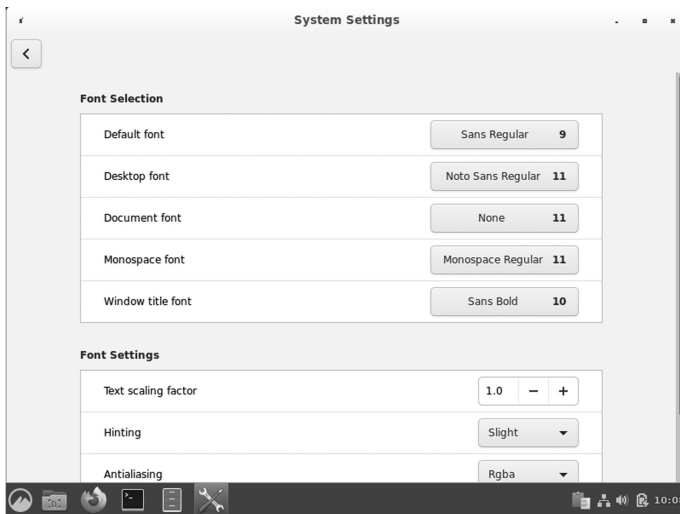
System Settings

Font Selection

| | |
|---|---|
| Default font | Sans Regular 9 |
| Desktop font | Noto Sans Regular 11 |
| Document font | None 11 |
| Monospace font | Monospace Regular 11 |
| Window title font | Sans Bold 10 |

Font Settings

| | |
|---|---|
| Text scaling factor | 1.0 − + |
| Hinting | Slight |
| Antialiasing | Rgba |

10:0